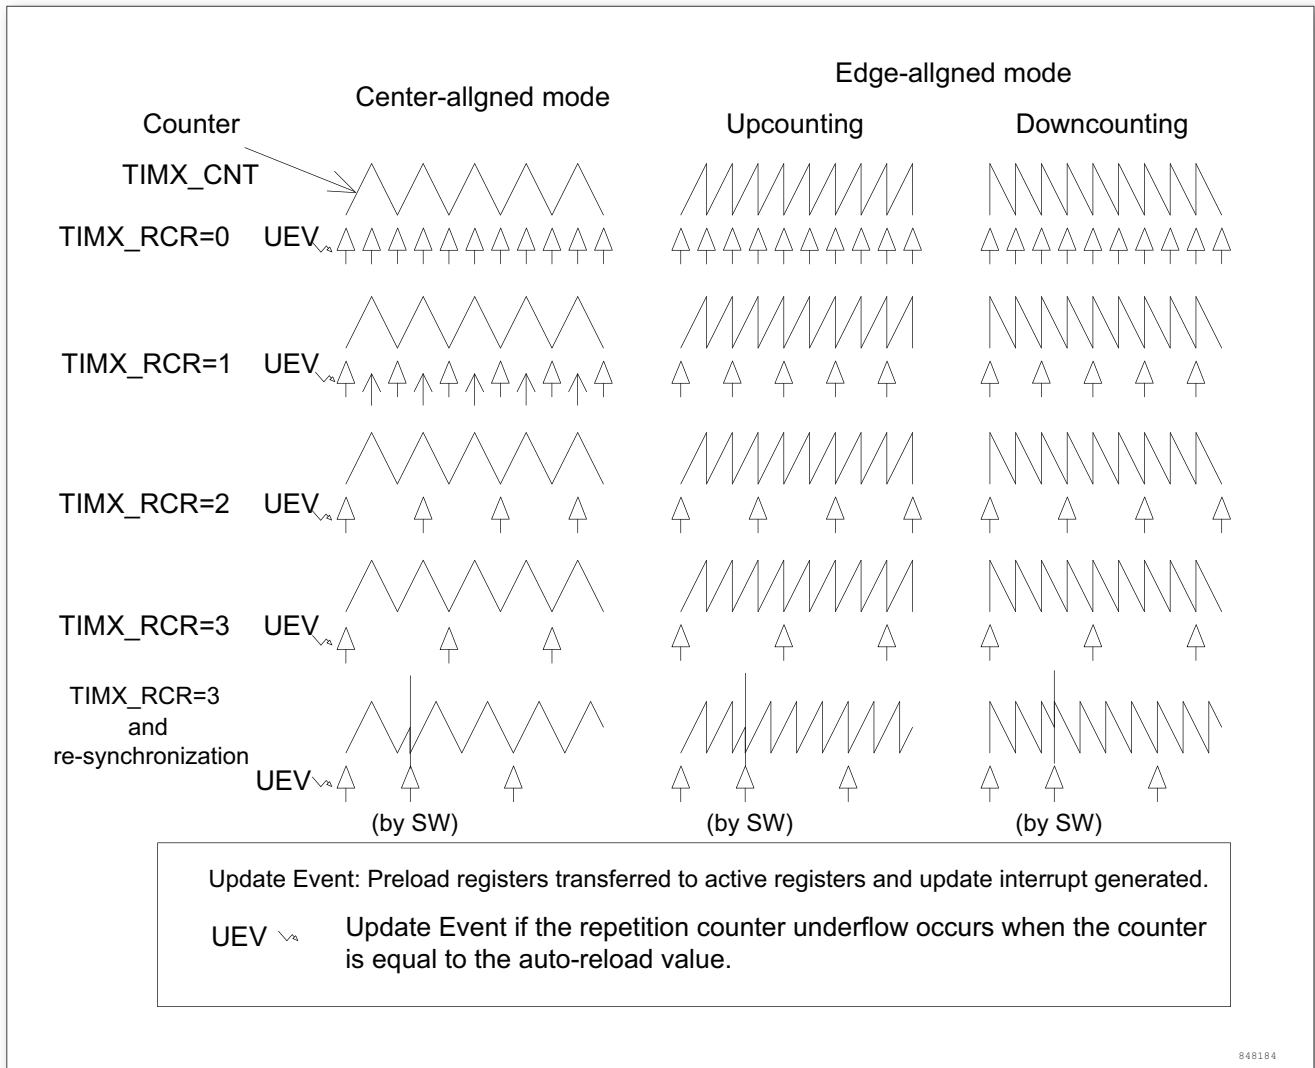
Edge-allgned mode

Center-allgned mode

Counter

Upcounting

Downcounting

TIMX_CNT

TIMX_RCR=0 UEV

TIMX_RCR=1 UEV

TIMX_RCR=2 UEV

TIMX_RCR=3 UEV

TIMX_RCR=3 and re-synchronization

UEV

(by SW)

(by SW)

(by SW)

Update Event: Preload registers transferred to active registers and update interrupt generated.

UEV Update Event if the repetition counter underflow occurs when the counter is equal to the auto-reload value.

848184